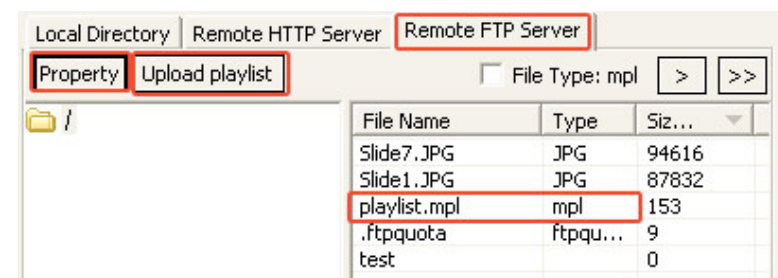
Local Directory | Remote HTTP Server | Remote FTP Server

Property | Upload playlist | File Type: mpl | > | >>

/

| File Name | Type | Siz... |
|---|---|---|
| Slide7.JPG | JPG | 94616 |
| Slide1.JPG | JPG | 87832 |
| playlist.mpl | mpl | 153 |
| .ftpquota | ftpqu... | 9 |
| test | | 0 |